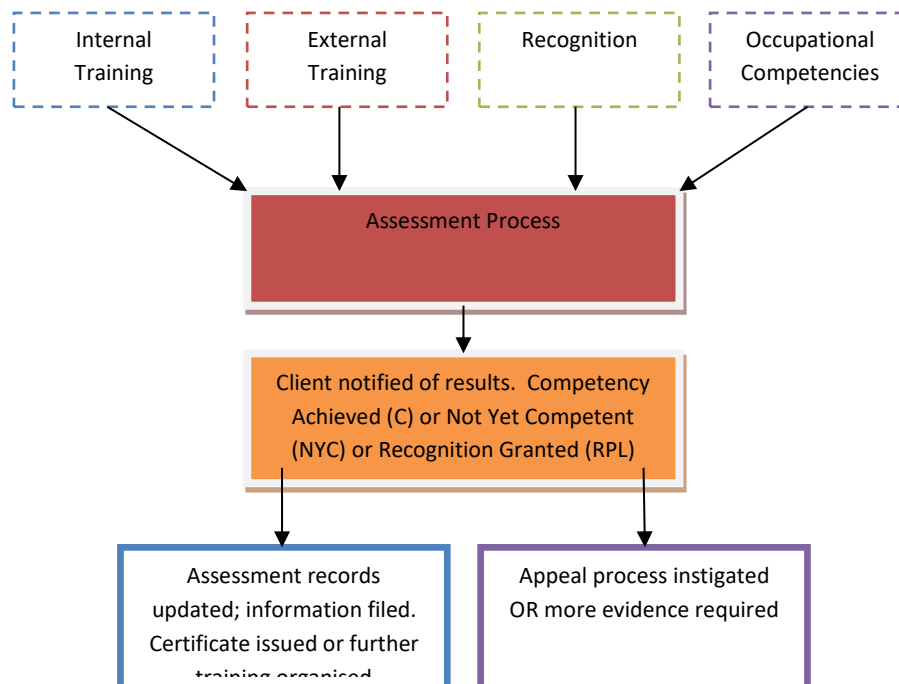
Internal Training

External Training

Recognition

Occupational Competencies

Assessment Process

Client notified of results. Competency Achieved (C) or Not Yet Competent (NYC) or Recognition Granted (RPL)

Assessment records updated; information filed. Certificate issued or further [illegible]

Appeal process instigated OR more evidence required